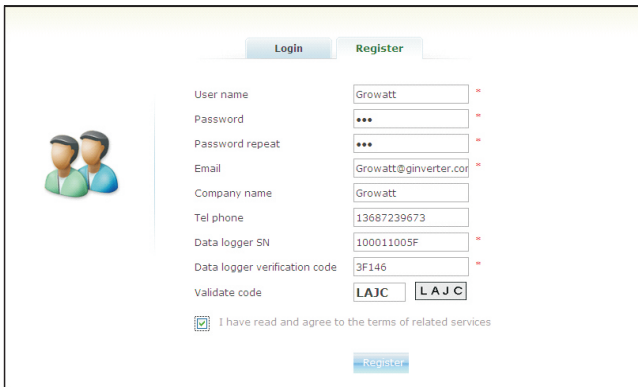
Login Register

User name Growatt *

Password ••• *

Password repeat ••• *

Email Growatt@ginverter.cor *

Company name Growatt

Tel phone 13687239673

Data logger SN 100011005F *

Data logger verification code 3F146 *

Validate code LAJC LAJC

I have read and agree to the terms of related services

Register